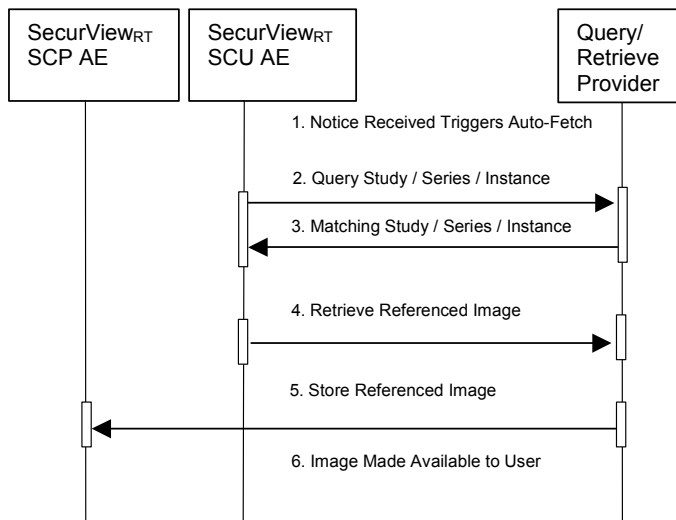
SecurView$_{RT}$ SCP AE

SecurView$_{RT}$ SCU AE

Query/ Retrieve Provider

1. Notice Received Triggers Auto-Fetch

2. Query Study / Series / Instance

3. Matching Study / Series / Instance

4. Retrieve Referenced Image

5. Store Referenced Image

6. Image Made Available to User